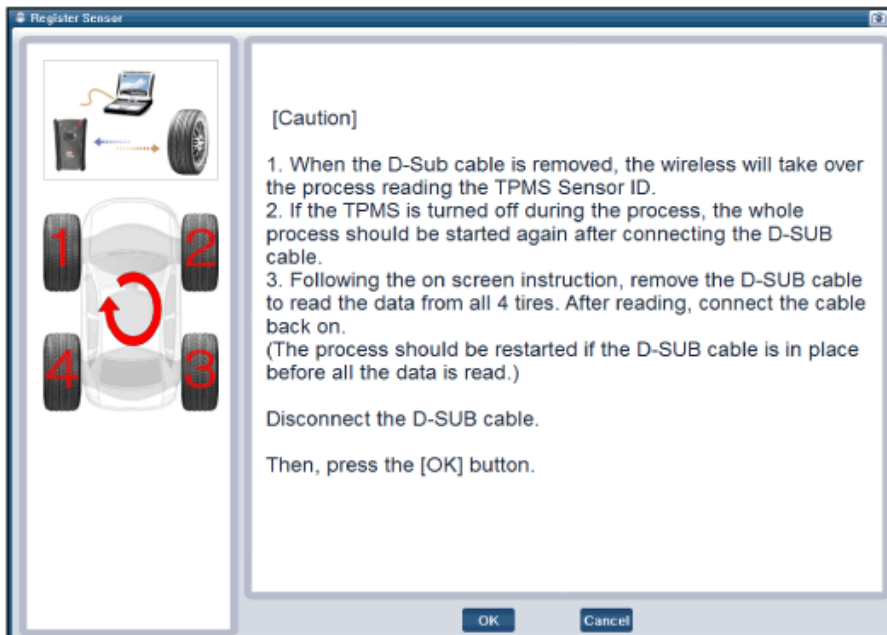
Register Sensor

1

2

4

3

[Caution]

1. When the D-Sub cable is removed, the wireless will take over the process reading the TPMS Sensor ID.
2. If the TPMS is turned off during the process, the whole process should be started again after connecting the D-SUB cable.
3. Following the on screen instruction, remove the D-SUB cable to read the data from all 4 tires. After reading, connect the cable back on.
(The process should be restarted if the D-SUB cable is in place before all the data is read.)

Disconnect the D-SUB cable.

Then, press the [OK] button.

OK

Cancel